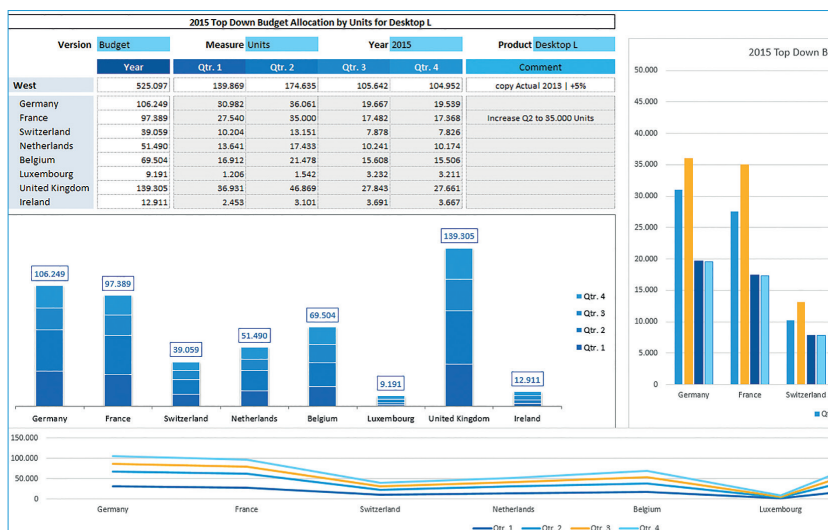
2015 Top Down Budget Allocation by Units for Desktop L

Version Budget | Measure Units | Year 2015 | Product Desktop L

| | Year | Qtr. 1 | Qtr. 2 | Qtr. 3 | Qtr. 4 | Comment |
|---|---|---|---|---|---|---|
| West | 525.097 | 139.869 | 174.635 | 105.642 | 104.952 | copy Actual 2013 \| +5% |
| Germany | 106.249 | 30.982 | 36.061 | 19.667 | 19.539 | |
| France | 97.389 | 27.540 | 35.000 | 17.482 | 17.368 | Increase Q2 to 35.000 Units |
| Switzerland | 39.059 | 10.204 | 13.151 | 7.878 | 7.826 | |
| Netherlands | 51.490 | 13.641 | 17.433 | 10.241 | 10.174 | |
| Belgium | 69.504 | 16.912 | 21.478 | 15.608 | 15.506 | |
| Luxembourg | 9.191 | 1.206 | 1.542 | 3.232 | 3.211 | |
| United Kingdom | 139.305 | 36.931 | 46.869 | 27.843 | 27.661 | |
| Ireland | 12.911 | 2.453 | 3.101 | 3.691 | 3.667 | |

106.249
97.389
39.059
51.490
69.504
9.191
139.305
12.911

Qtr. 4
Qtr. 3
Qtr. 2
Qtr. 1

Germany France Switzerland Netherlands Belgium Luxembourg United Kingdom Ireland

2015 Top Down B

50.000
45.000
40.000
35.000
30.000
25.000
20.000
15.000
10.000
5.000
0

Germany France Switzerland

Q

100.000
50.000
0

Germany France Switzerland Netherlands Belgium Luxembourg

Qtr. 1 Qtr. 2 Qtr. 3 Qtr. 4